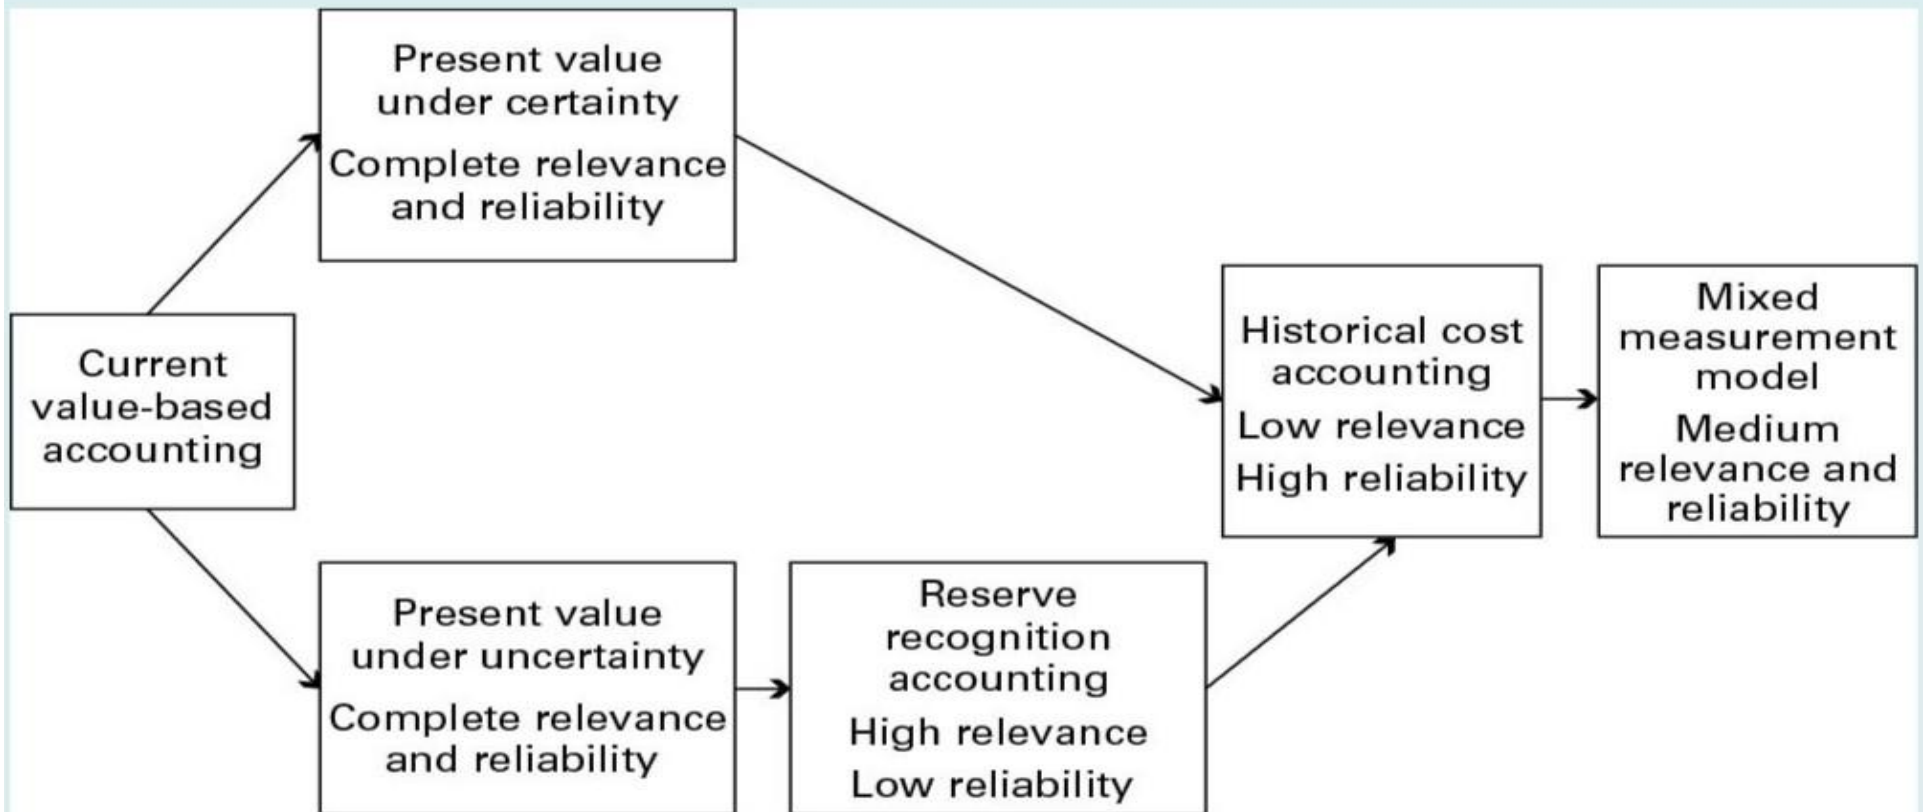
Present value under certainty
Complete relevance and reliability

Current value-based accounting

Historical cost accounting
Low relevance
High reliability

Mixed measurement model
Medium relevance and reliability

Present value under uncertainty
Complete relevance and reliability

Reserve recognition accounting
High relevance
Low reliability